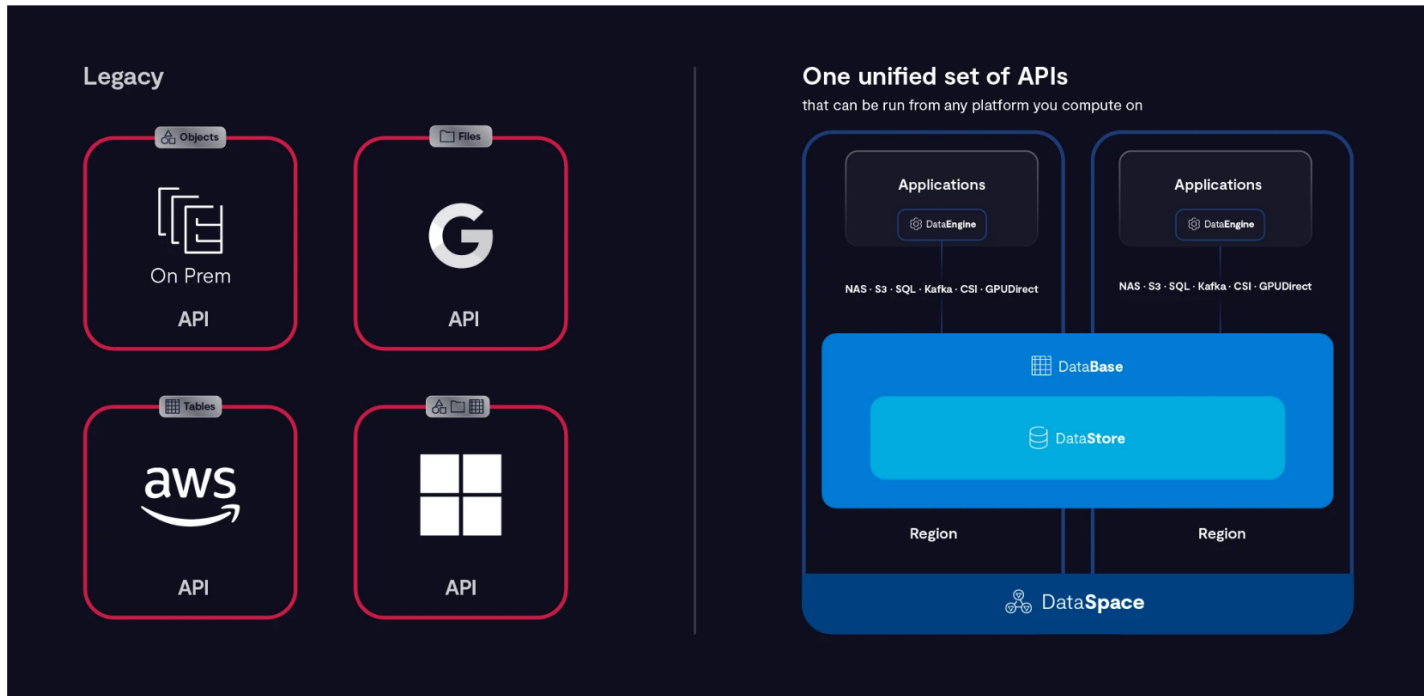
Legacy

Objects

On Prem

API

Files

G

API

Tables

aws

API

API

One unified set of APIs

that can be run from any platform you compute on

Applications

DataEngine

NAS · S3 · SQL · Kafka · CSI · GPUDirect

Applications

DataEngine

NAS · S3 · SQL · Kafka · CSI · GPUDirect

DataBase

DataStore

Region

Region

DataSpace